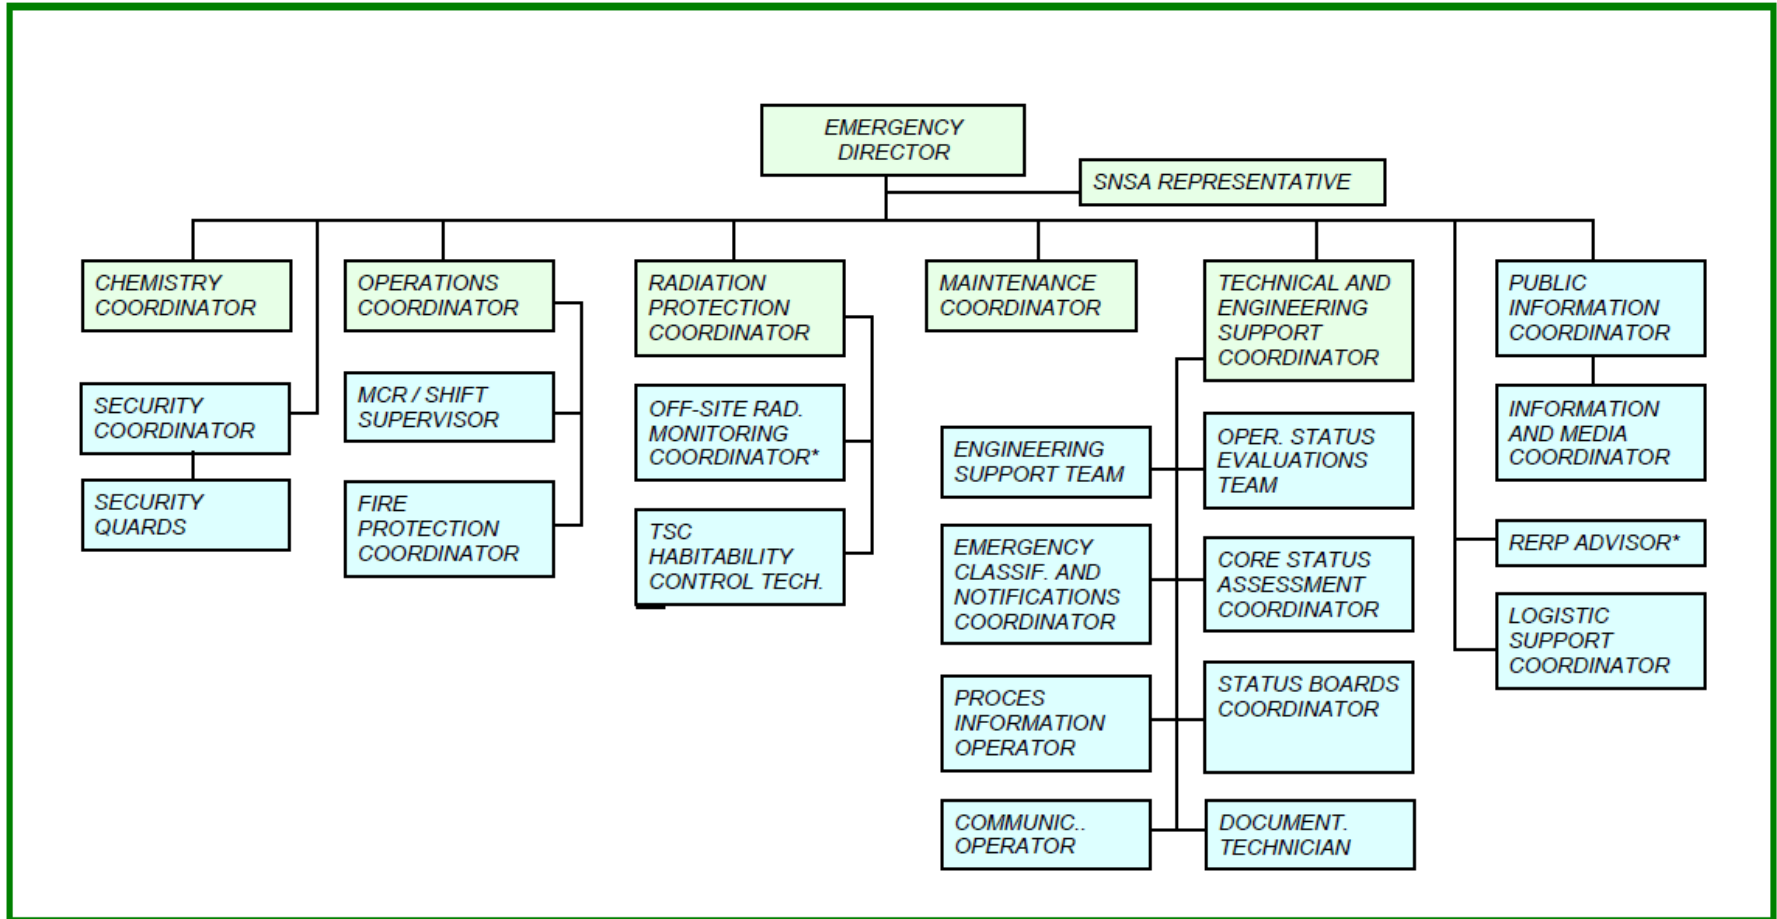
EMERGENCY DIRECTOR

SNSA REPRESENTATIVE

CHEMISTRY COORDINATOR

SECURITY COORDINATOR

SECURITY QUARDS

OPERATIONS COORDINATOR

MCR / SHIFT SUPERVISOR

FIRE PROTECTION COORDINATOR

RADIATION PROTECTION COORDINATOR

OFF-SITE RAD. MONITORING COORDINATOR*

TSC HABITABILITY CONTROL TECH.

MAINTENANCE COORDINATOR

TECHNICAL AND ENGINEERING SUPPORT COORDINATOR

ENGINEERING SUPPORT TEAM

OPER. STATUS EVALUATIONS TEAM

EMERGENCY CLASSIF. AND NOTIFICATIONS COORDINATOR

CORE STATUS ASSESSMENT COORDINATOR

PROCES INFORMATION OPERATOR

STATUS BOARDS COORDINATOR

COMMUNIC.. OPERATOR

DOCUMENT. TECHNICIAN

PUBLIC INFORMATION COORDINATOR

INFORMATION AND MEDIA COORDINATOR

RERP ADVISOR*

LOGISTIC SUPPORT COORDINATOR